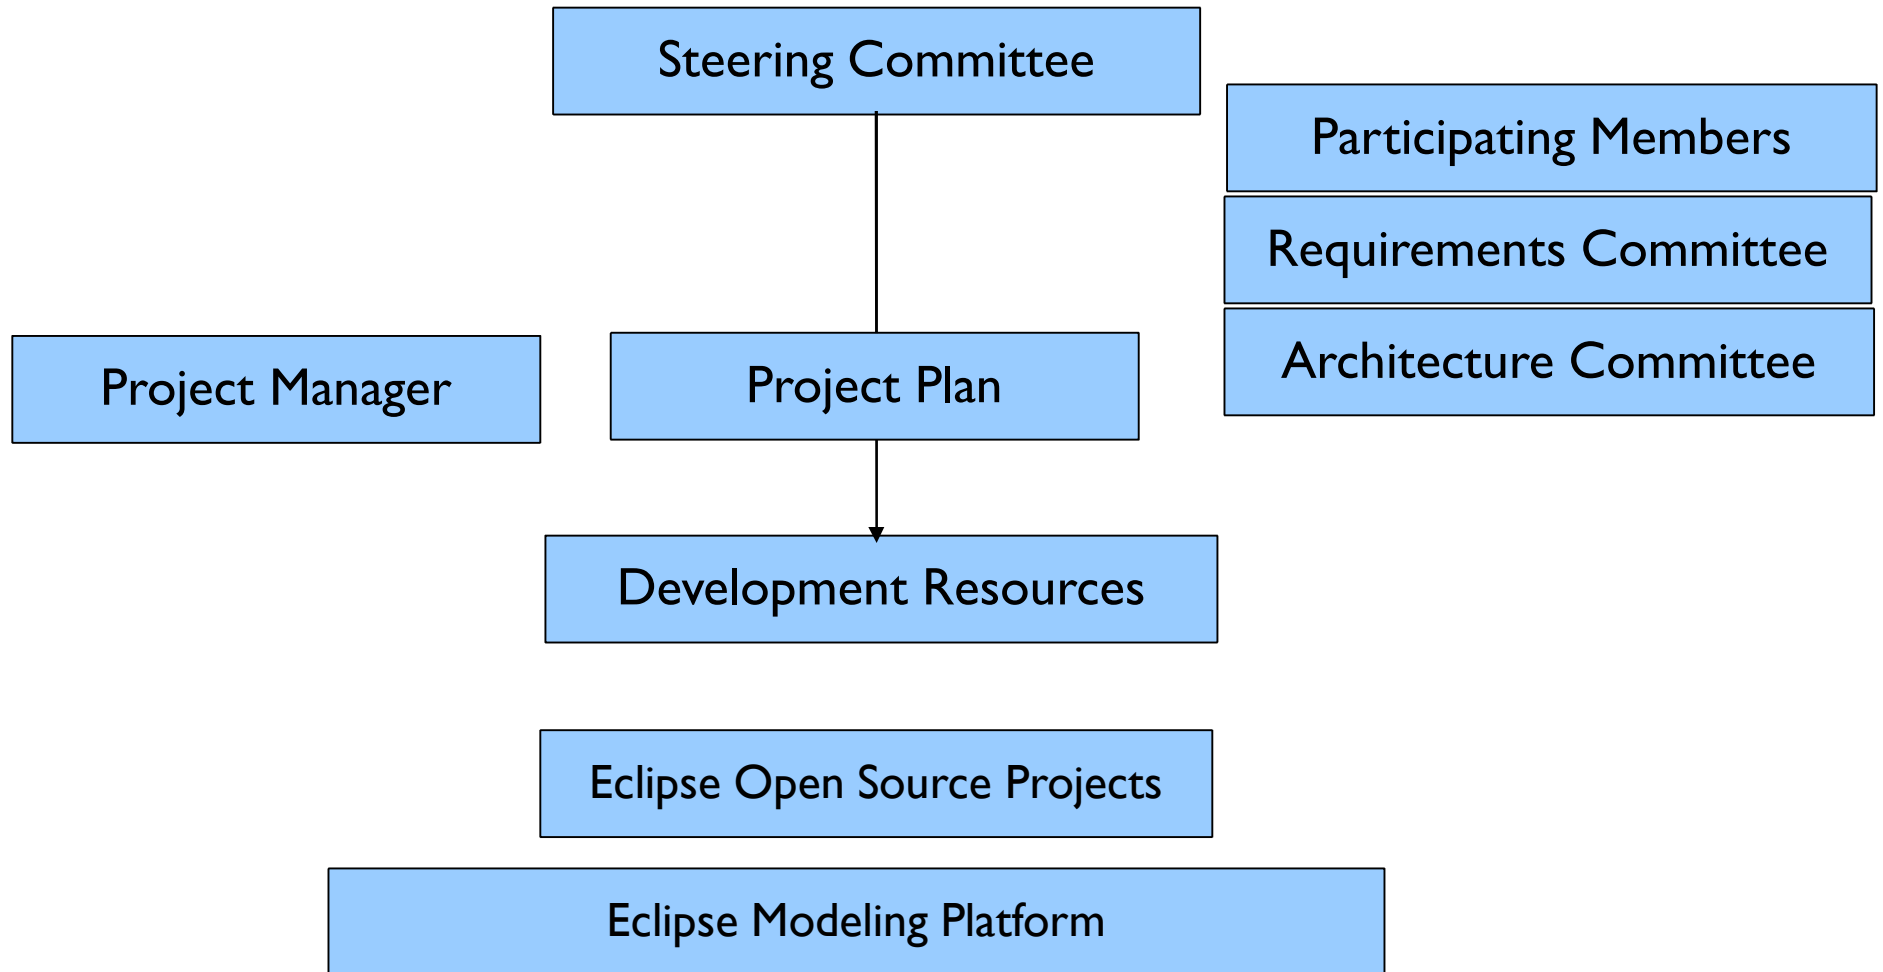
Steering Committee

Participating Members

Requirements Committee

Architecture Committee

Project Manager

Project Plan

Development Resources

Eclipse Open Source Projects

Eclipse Modeling Platform